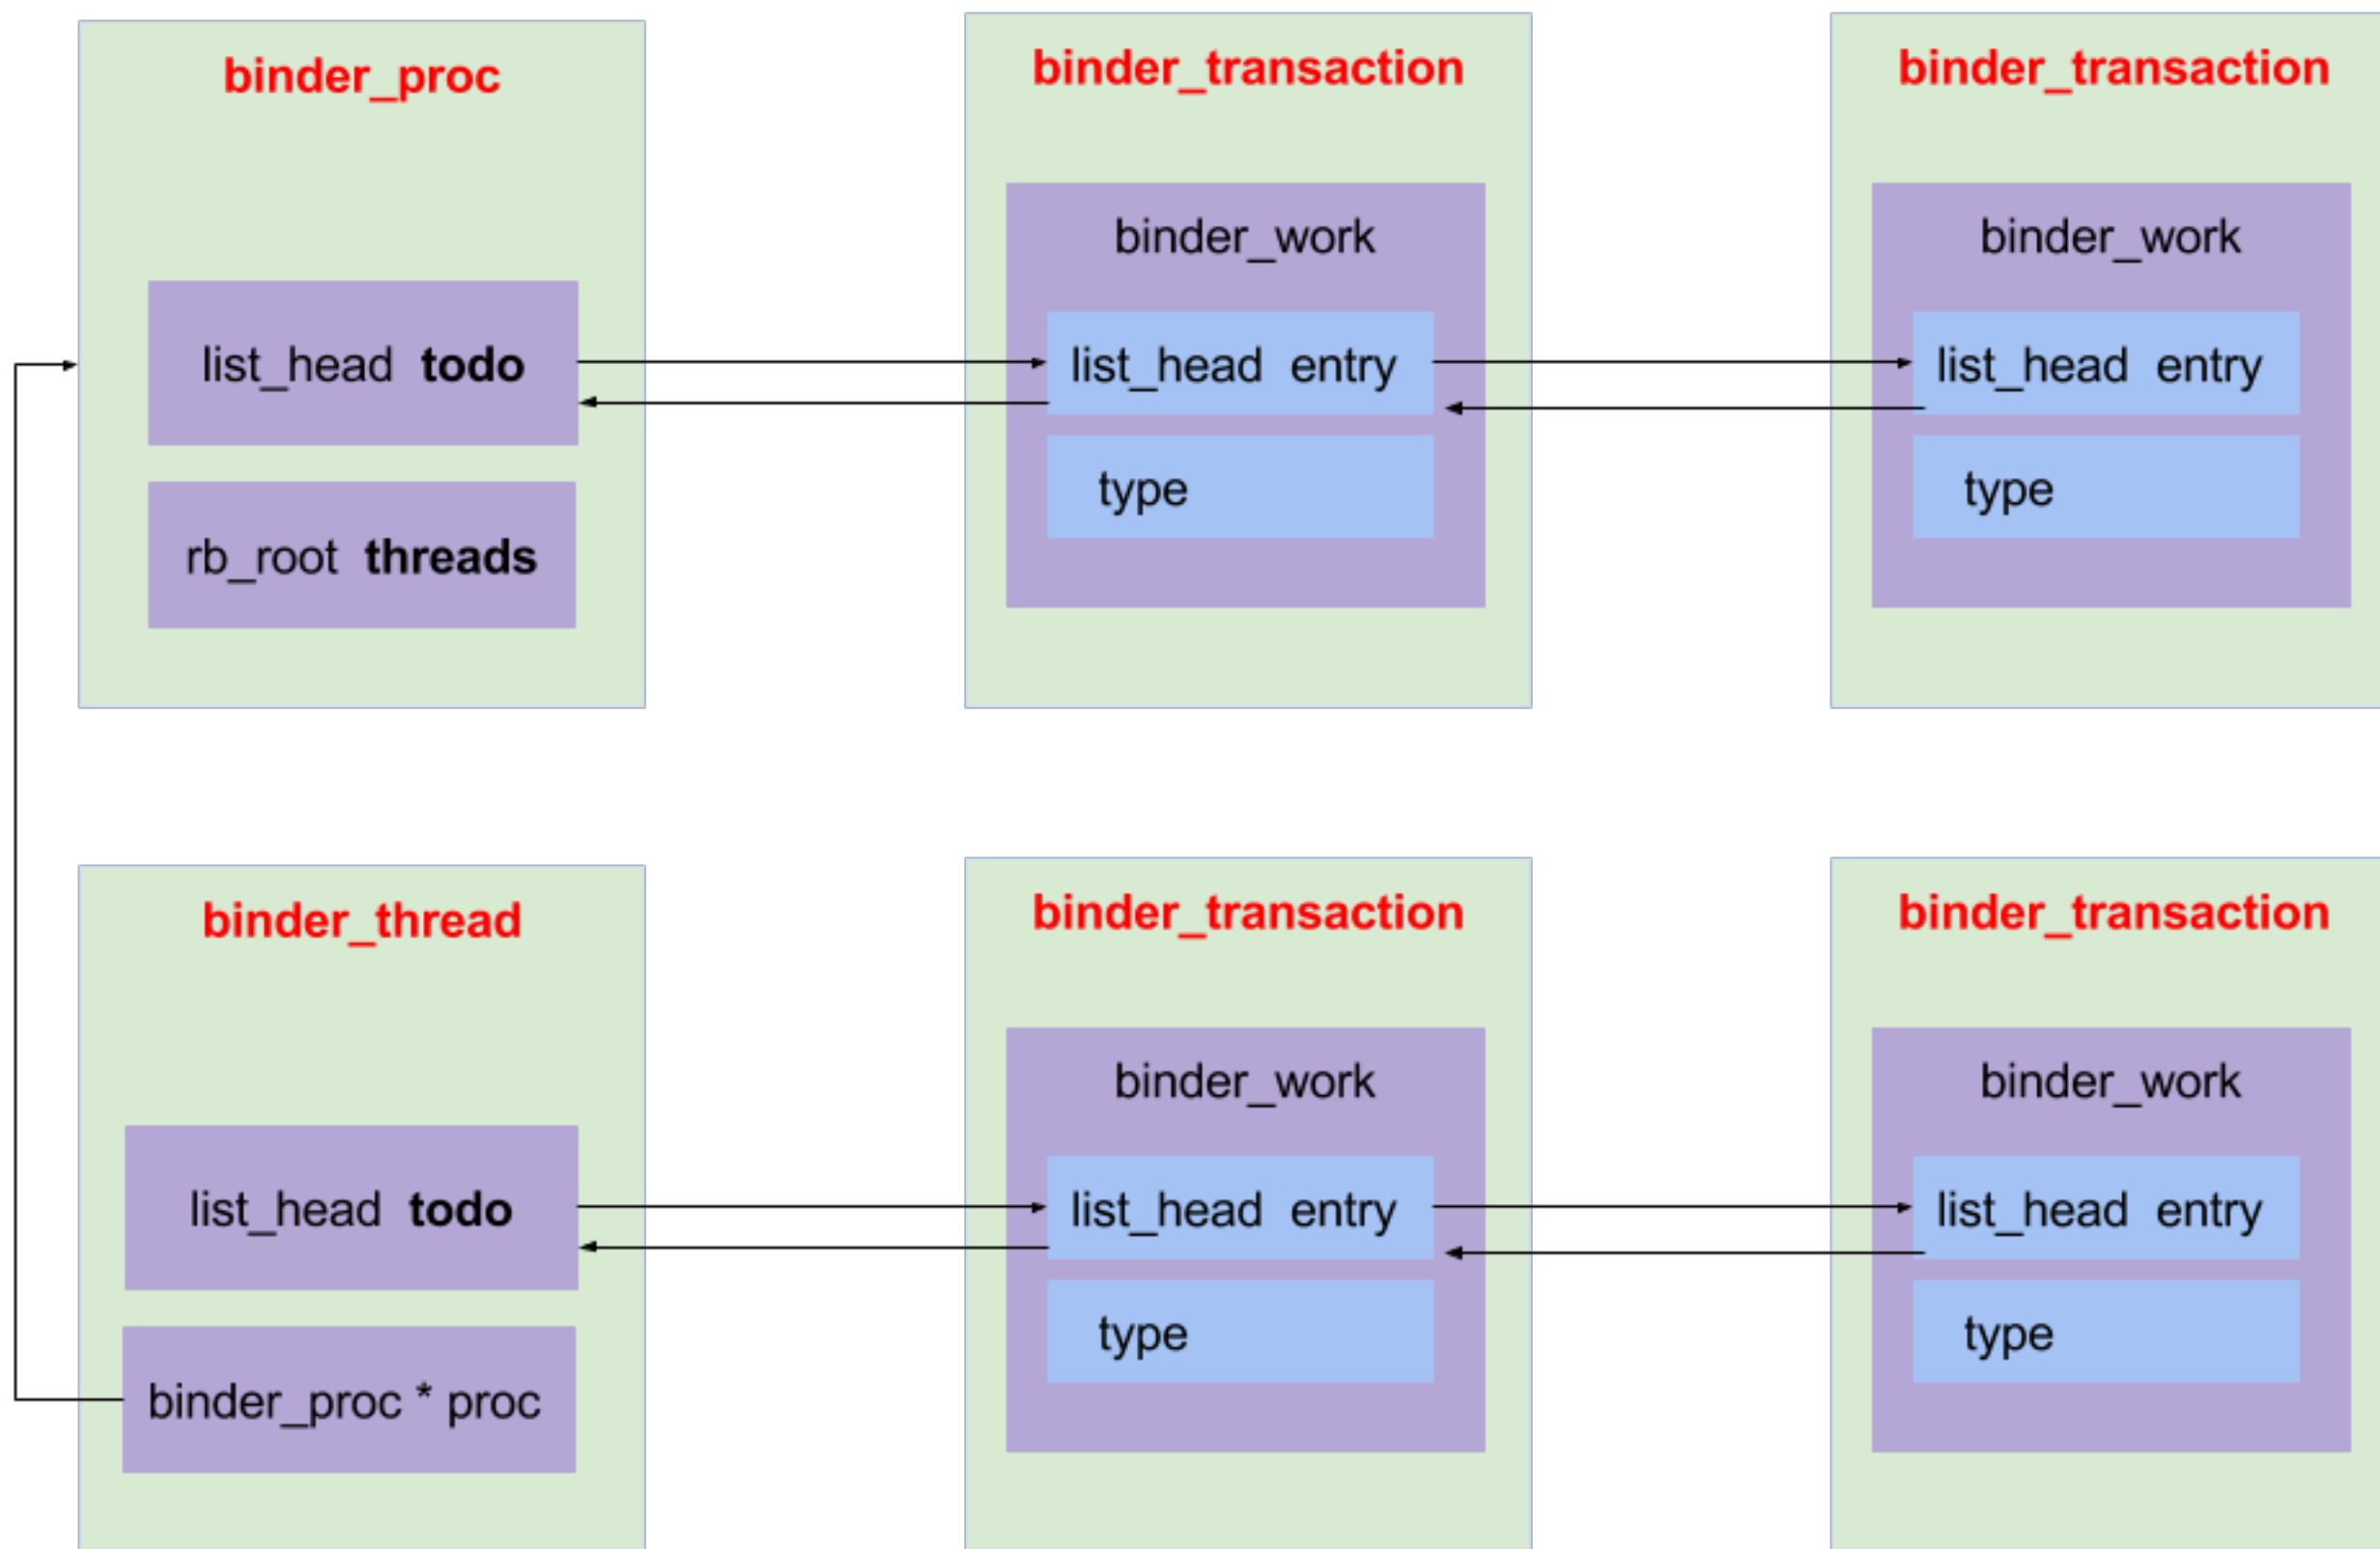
binder_proc

list_head **todo**

rb_root **threads**

binder_transaction

binder_work

list_head entry

type

binder_transaction

binder_work

list_head entry

type

binder_thread

list_head **todo**

binder_proc * proc

binder_transaction

binder_work

list_head entry

type

binder_transaction

binder_work

list_head entry

type